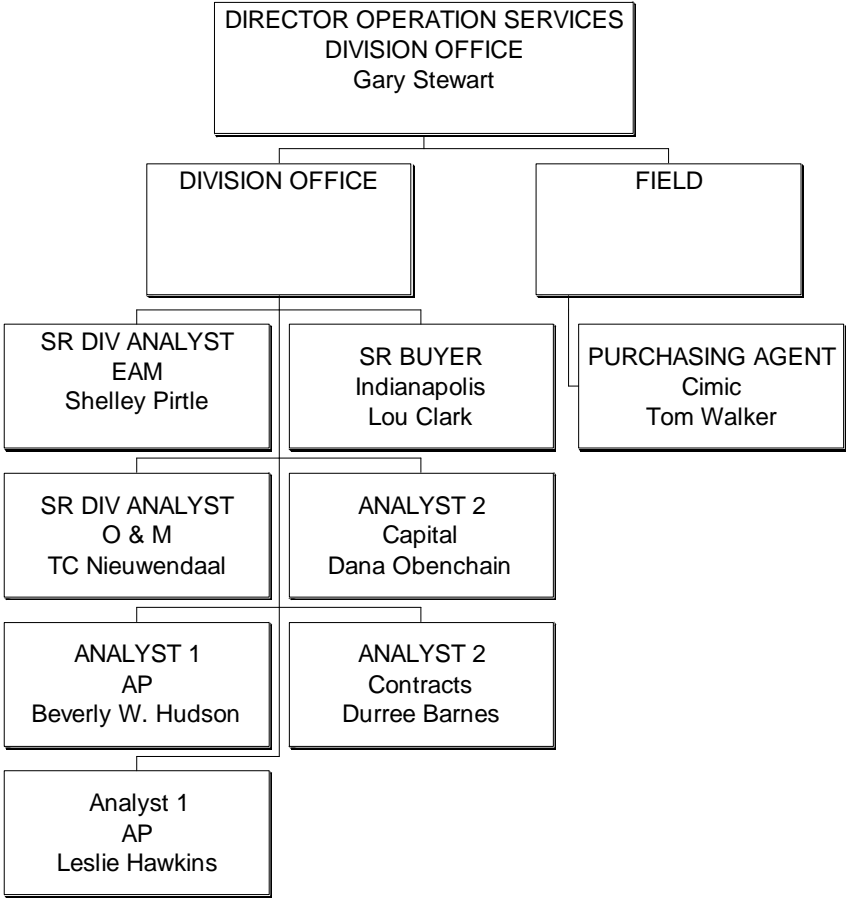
DIRECTOR OPERATION SERVICES
DIVISION OFFICE
Gary Stewart

DIVISION OFFICE

FIELD

SR DIV ANALYST
EAM
Shelley Pirtle

SR BUYER
Indianapolis
Lou Clark

PURCHASING AGENT
Cimic
Tom Walker

SR DIV ANALYST
O & M
TC Nieuwendaal

ANALYST 2
Capital
Dana Obenchain

ANALYST 1
AP
Beverly W. Hudson

ANALYST 2
Contracts
Durree Barnes

Analyst 1
AP
Leslie Hawkins